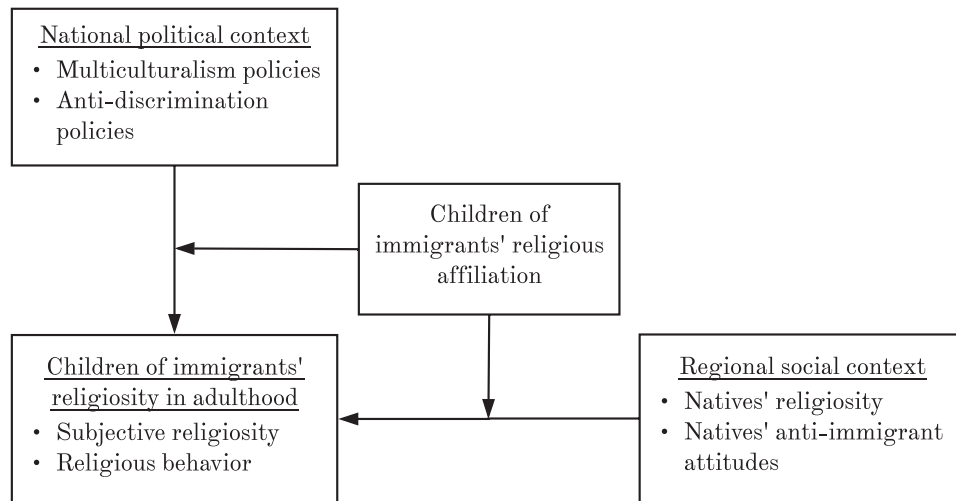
National political context
• Multiculturalism policies
• Anti-discrimination policies

Children of immigrants' religious affiliation

Children of immigrants' religiosity in adulthood
• Subjective religiosity
• Religious behavior

Regional social context
• Natives' religiosity
• Natives' anti-immigrant attitudes